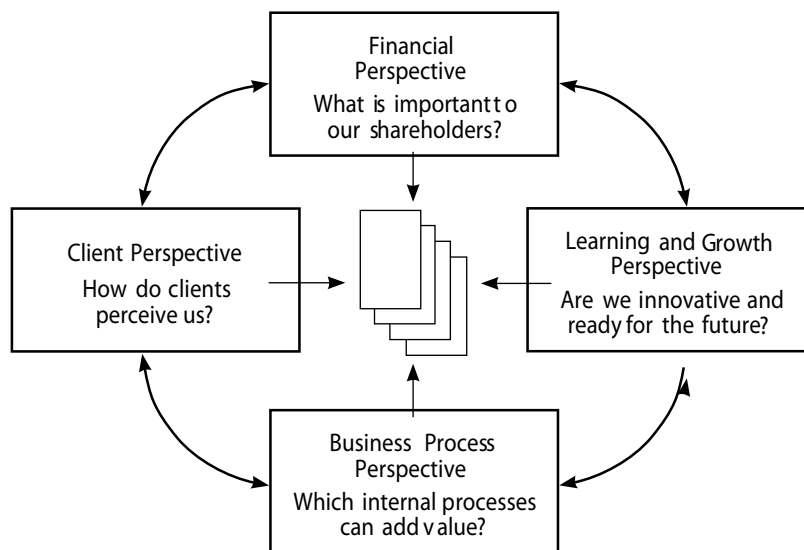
Financial Perspective
What is importantt o our shareholders?

Client Perspective
How do clients perceive us?

Learning and Growth Perspective
Are we innovative and ready for the future?

Business Process Perspective
Which internal processes can add v alue?